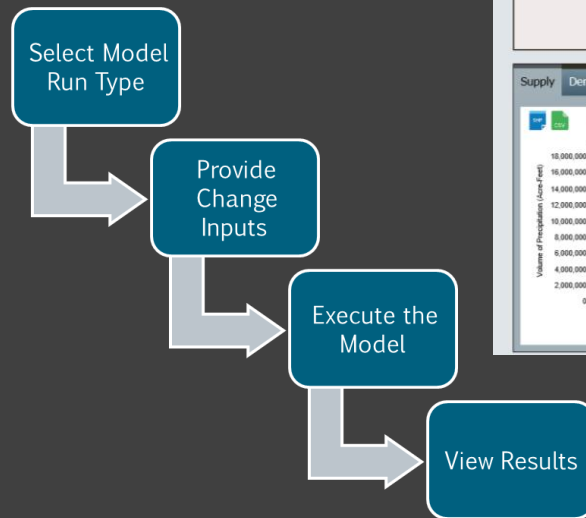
Select Model Run Type

Provide Change Inputs

Execute the Model

View Results

Supply Den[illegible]

SHP CSV

Volume of Precipitation (Acre-Feet)

18,000,000
16,000,000
14,000,000
12,000,000
10,000,000
8,000,000
6,000,000
4,000,000
2,000,000
0